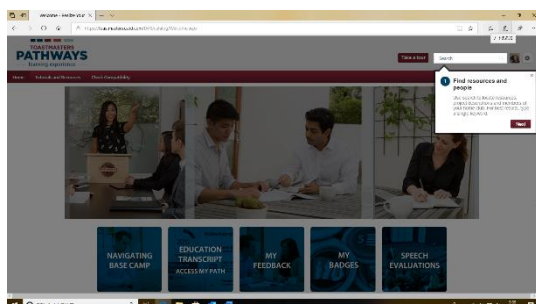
TOASTMASTERS
PATHWAYS
Learning Experience

Home Tutorials and Resources Check Compatibility

Take a tour Search

1 Find resources and people

Next

NAVIGATING BASE CAMP

EDUCATION TRANSCRIPT
ACCESS MY PATH

MY FEEDBACK

MY BADGES

SPEECH EVALUATIONS